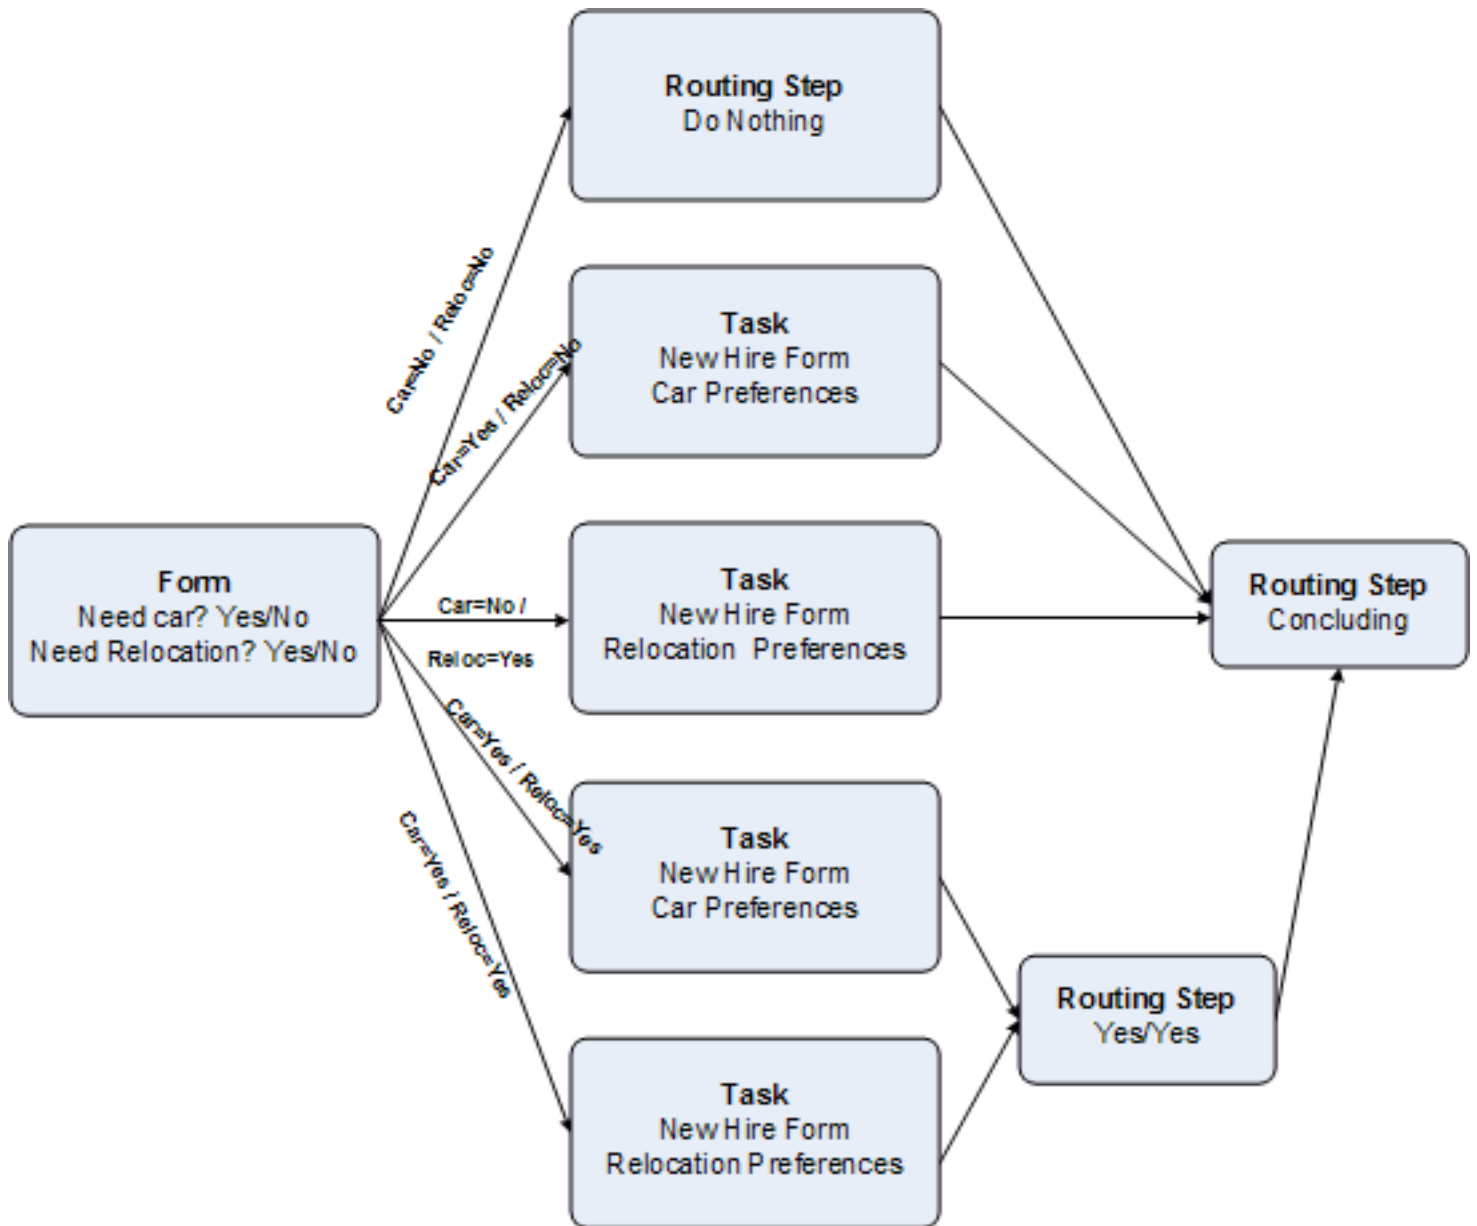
Routing Step
Do Nothing

Car=No / Reloc=No

Task
New Hire Form
Car Preferences

Car=Yes / Reloc=No

Form
Need car? Yes/No
Need Relocation? Yes/No

Car=No /
Reloc=Yes

Task
New Hire Form
Relocation Preferences

Routing Step
Concluding

Car=Yes / Reloc=Yes

Task
New Hire Form
Car Preferences

Car=Yes / Reloc=Yes

Routing Step
Yes/Yes

Task
New Hire Form
Relocation Preferences